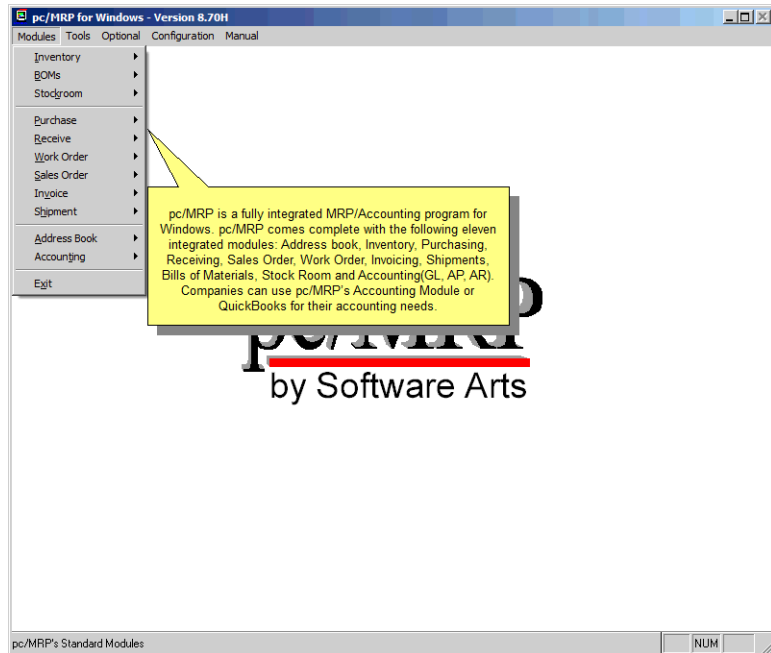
pc/MRP for Windows - Version 8.70H

Modules Tools Optional Configuration Manual

Inventory
BOMs
Stockroom
Purchase
Receive
Work Order
Sales Order
Invoice
Shipment
Address Book
Accounting
Exit

pc/MRP is a fully integrated MRP/Accounting program for Windows. pc/MRP comes complete with the following eleven integrated modules: Address book, Inventory, Purchasing, Receiving, Sales Order, Work Order, Invoicing, Shipments, Bills of Materials, Stock Room and Accounting(GL, AP, AR). Companies can use pc/MRP's Accounting Module or QuickBooks for their accounting needs.

pc/MRP
by Software Arts

pc/MRP's Standard Modules
NUM